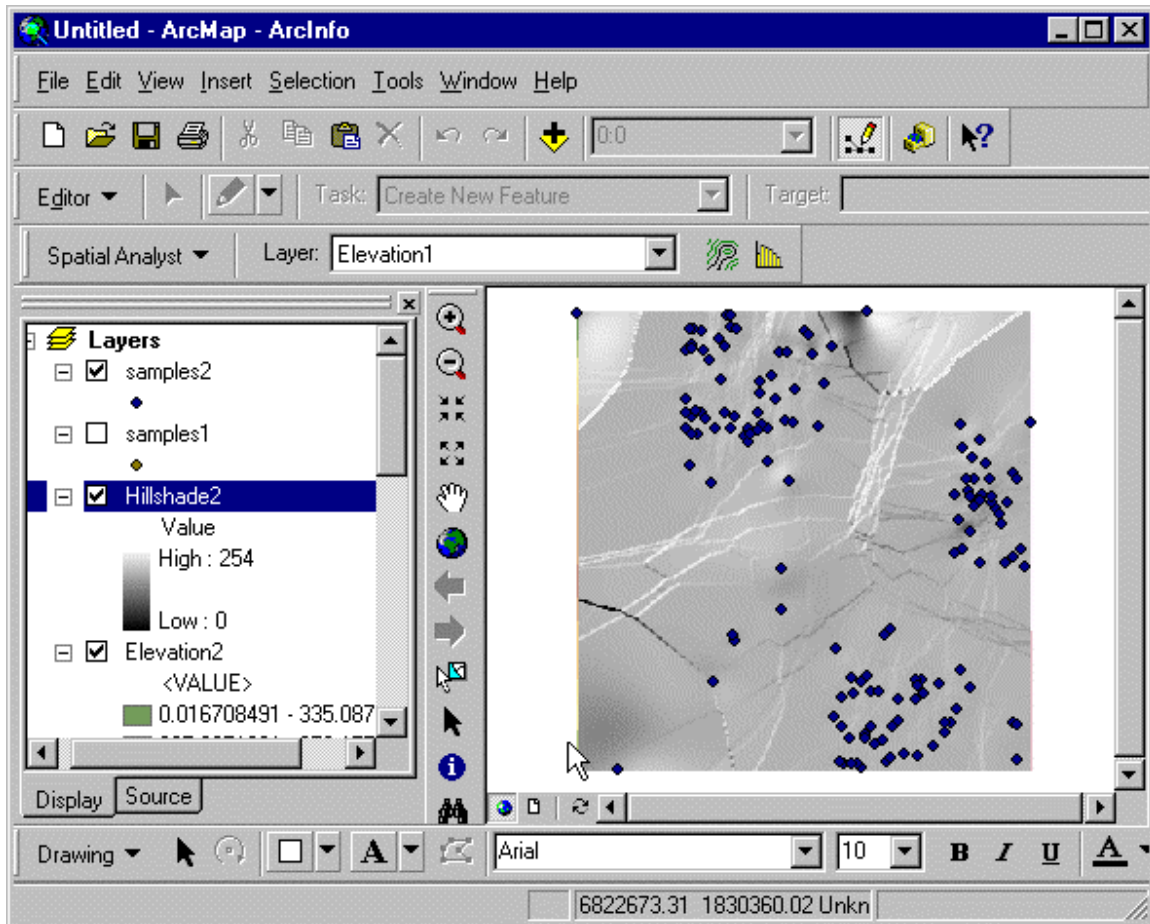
Untitled - ArcMap - ArcInfo

File Edit View Insert Selection Tools Window Help

0:0

Editor ▾ Task: Create New Feature Target:

Spatial Analyst ▾ Layer: Elevation1

Layers
samples2
samples1
Hillshade2
Value
High : 254
Low : 0
Elevation2
<VALUE>
0.016708491 - 335.087
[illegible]

Display Source

Drawing ▾ A Arial 10 B I U A

6822673.31 1830360.02 Unkn